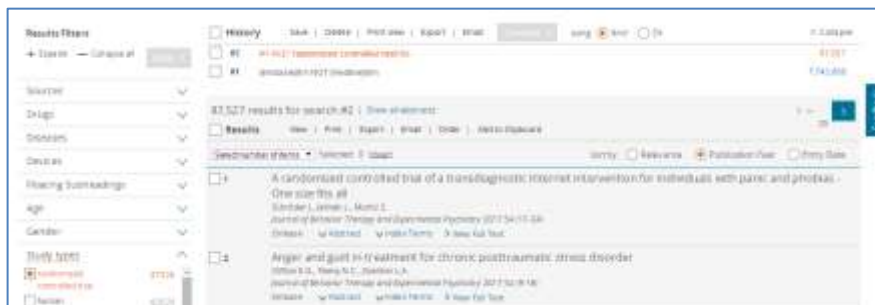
Results Filters
+ Expand — Collapse all

Sources
Drugs
Diseases
Devices
Floating Subheadings
Age
Gender
Study types
Randomized controlled trial 87,527
Review

History Save | Delete | Print view | Export | Email
#1 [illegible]
#1 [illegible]
#2 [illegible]
87,527
7,743,000

87,527 results for search #2 | Show all abstracts
Results View | Print | Export | Email | Order | Add to Clipboard
Select number of items ▾ Selected: 0 Clear
Sort by: Relevance Publication Year Entry Date

1 A randomized controlled trial of a transdiagnostic internet intervention for individuals with panic and phobias - One size fits all
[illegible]
Journal of Behavior Therapy and Experimental Psychiatry 2017 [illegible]
Embase Abstract Index Terms View Full Text

2 Anger and guilt in treatment for chronic posttraumatic stress disorder
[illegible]
Journal of Behavior Therapy and Experimental Psychiatry 2017 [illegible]
Embase Abstract Index Terms View Full Text